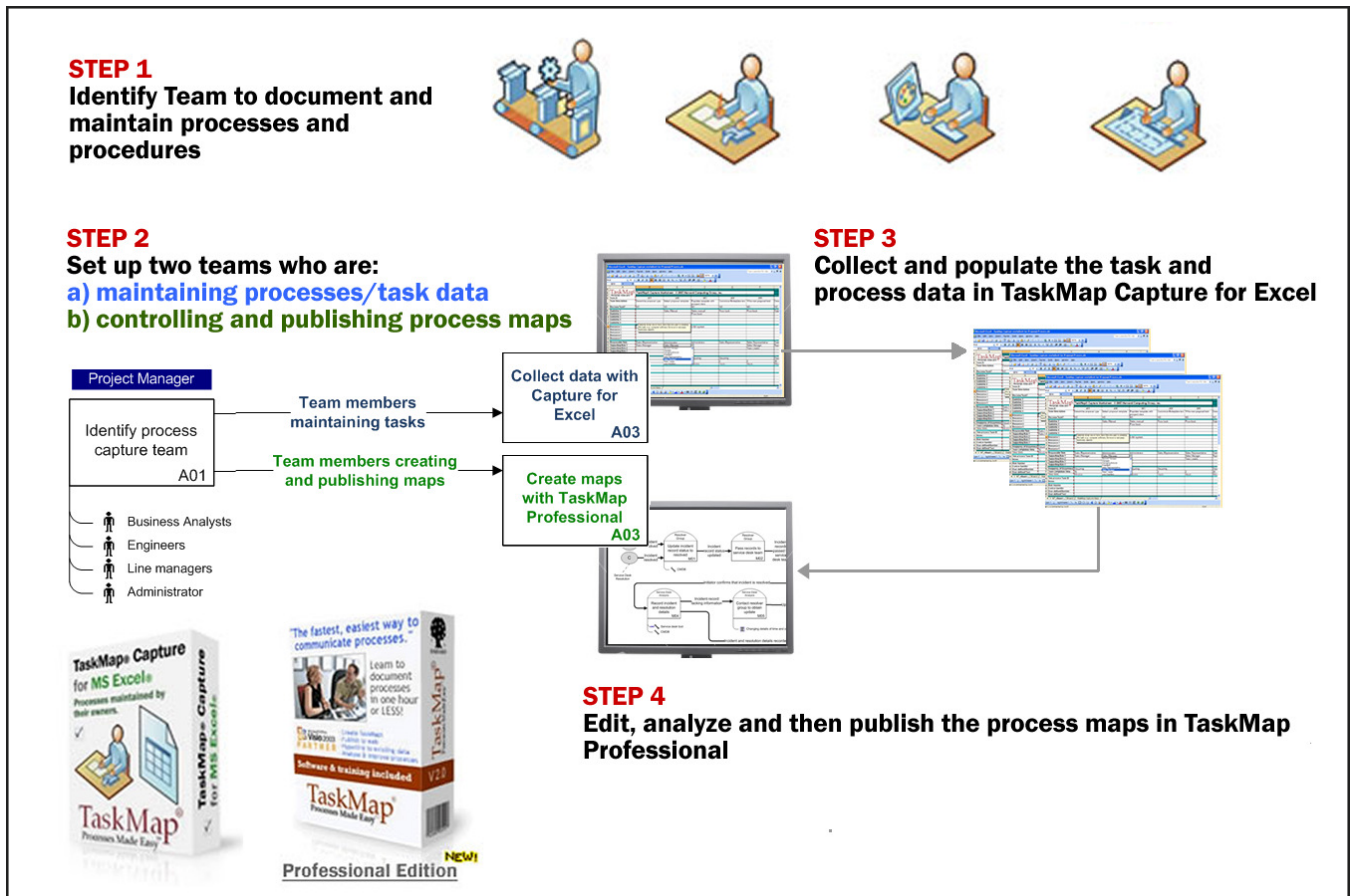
STEP 1
Identify Team to document and maintain processes and procedures

STEP 2
Set up two teams who are:
a) maintaining processes/task data
b) controlling and publishing process maps

STEP 3
Collect and populate the task and process data in TaskMap Capture for Excel

Project Manager

Identify process capture team
A01

Team members maintaining tasks

Team members creating and publishing maps

Collect data with Capture for Excel
A03

Create maps with TaskMap Professional
A03

Business Analysts
Engineers
Line managers
Administrator

TaskMap® Capture for MS Excel®
Processes maintained by their owners.
TaskMap® Capture for MS Excel®
TaskMap®
Processes Made Easy

"The fastest, easiest way to communicate processes."
Learn to document processes in one hour or LESS!
Software & training included
TaskMap
V2.0
TaskMap®
Processes Made Easy
Professional Edition
NEW!

STEP 4
Edit, analyze and then publish the process maps in TaskMap Professional